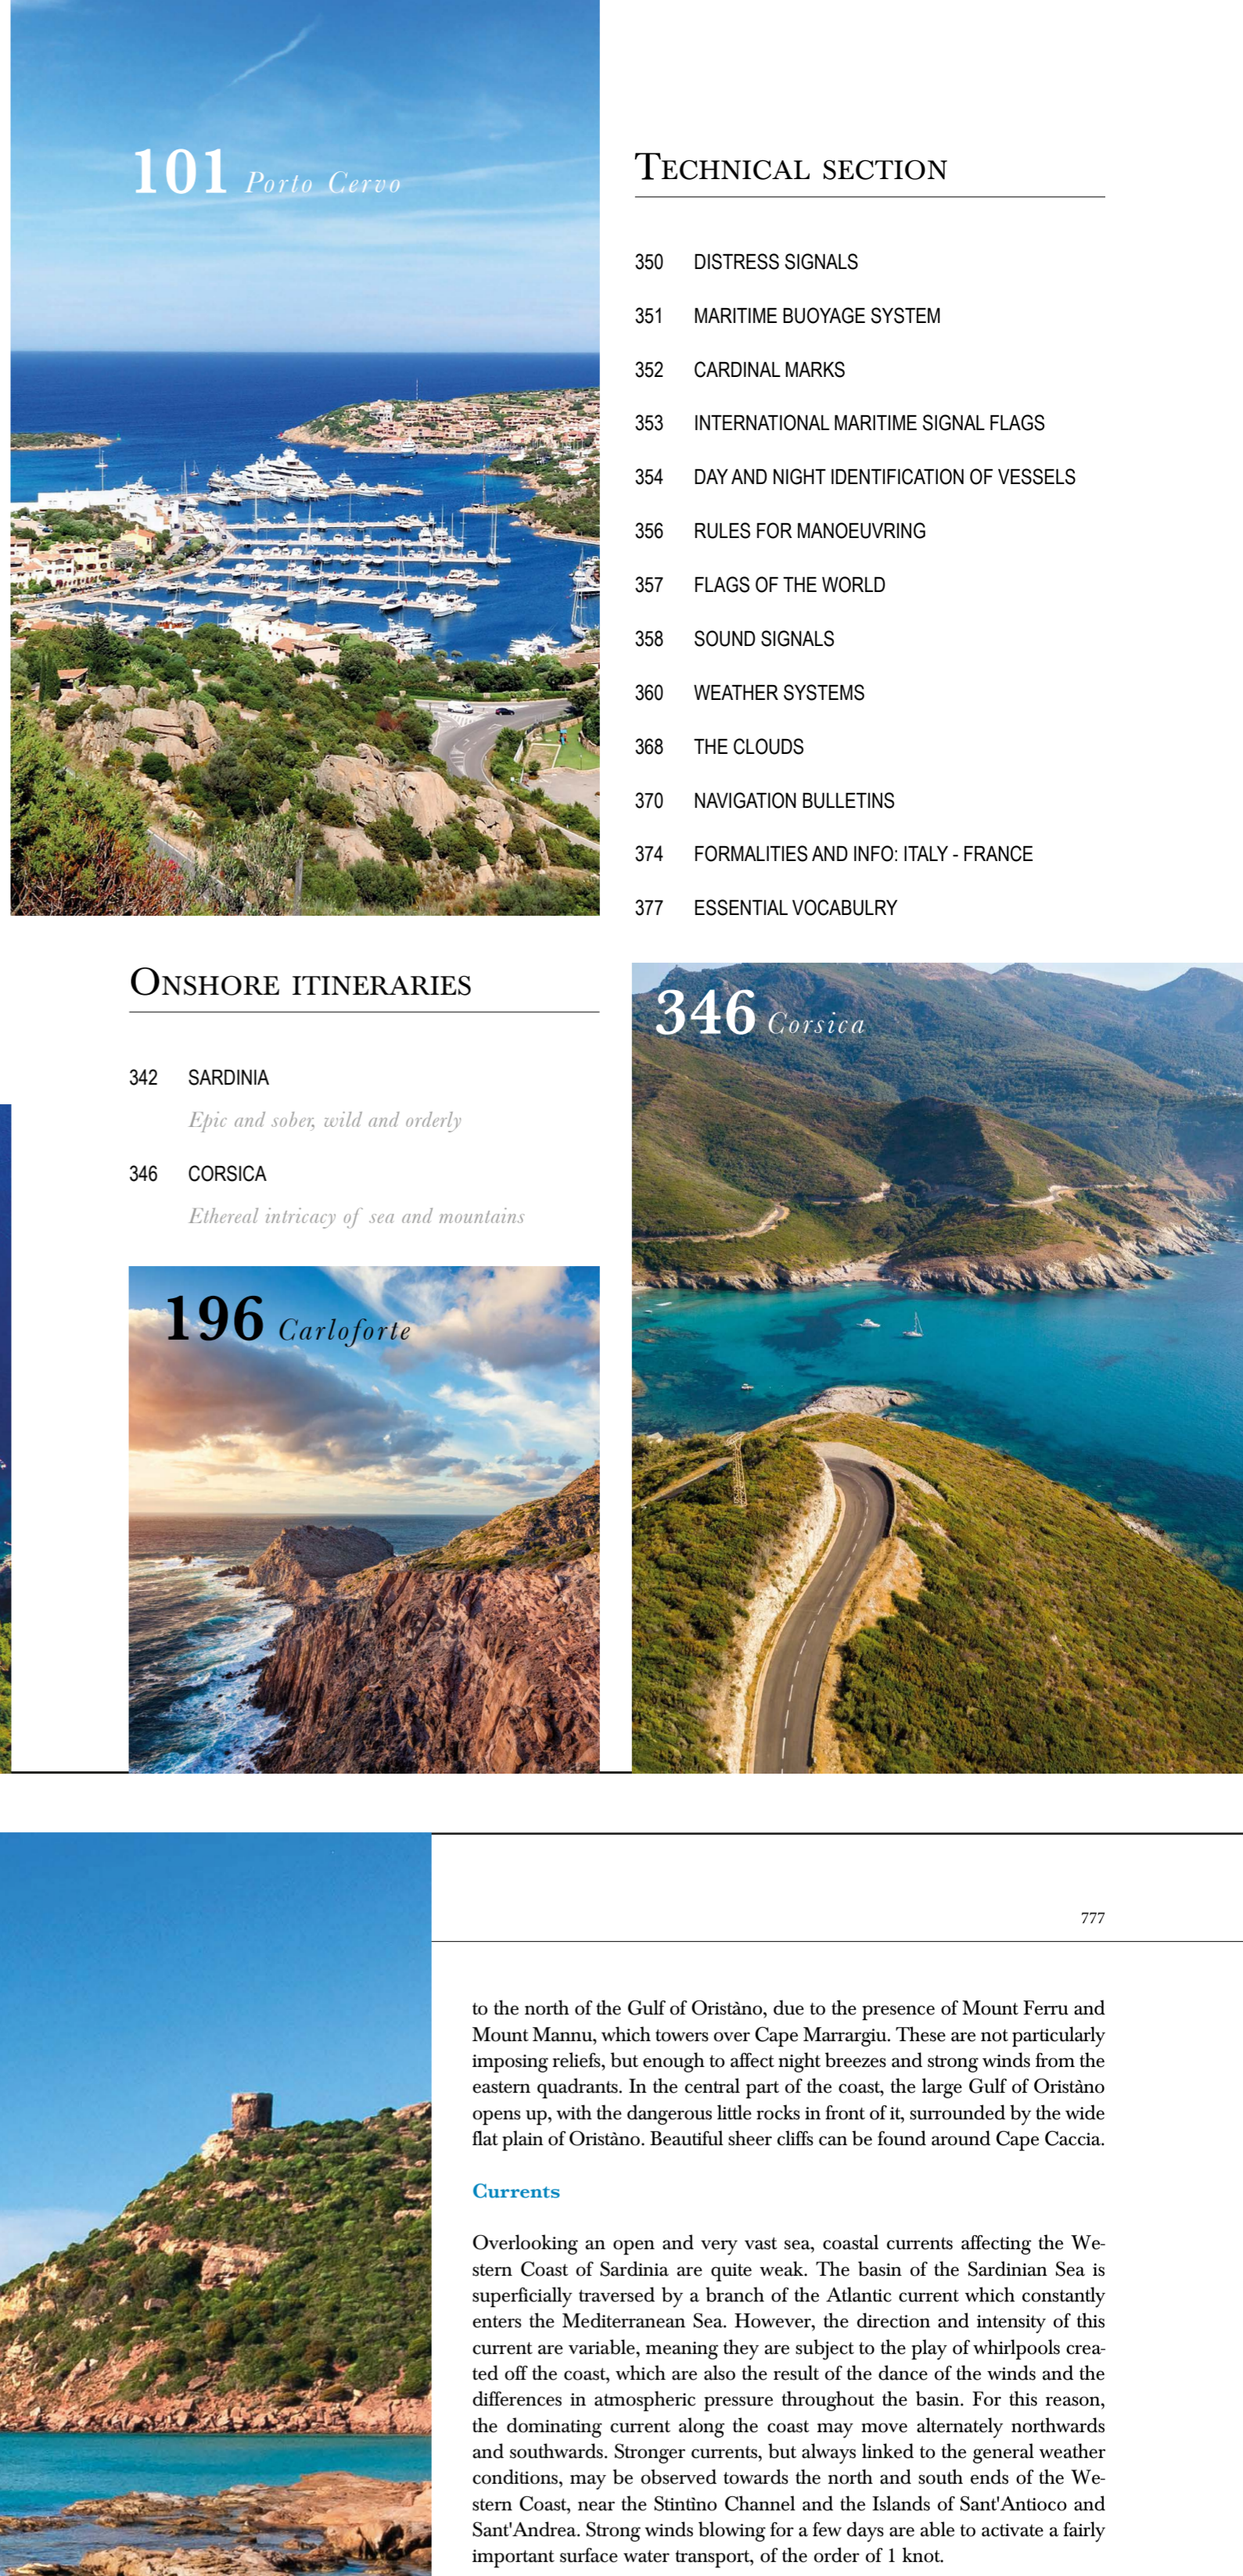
101 Porto Cervo

TECHNICAL SECTION

350 DISTRESS SIGNALS
351 MARITIME BUOYAGE SYSTEM
352 CARDINAL MARKS
353 INTERNATIONAL MARITIME SIGNAL FLAGS
354 DAY AND NIGHT IDENTIFICATION OF VESSELS
356 RULES FOR MANOEUVRING
357 FLAGS OF THE WORLD
358 SOUND SIGNALS
360 WEATHER SYSTEMS
368 THE CLOUDS
370 NAVIGATION BULLETINS
374 FORMALITIES AND INFO: ITALY - FRANCE
377 ESSENTIAL VOCABULRY

ONSHORE ITINERARIES

342 SARDINIA
Epic and sober, wild and orderly
346 CORSICA
Ethereal intricacy of sea and mountains

196 Carloforte

346 Corsica

777

to the north of the Gulf of Oristàno, due to the presence of Mount Ferru and Mount Mannu, which towers over Cape Marrargiu. These are not particularly imposing reliefs, but enough to affect night breezes and strong winds from the eastern quadrants. In the central part of the coast, the large Gulf of Oristàno opens up, with the dangerous little rocks in front of it, surrounded by the wide flat plain of Oristàno. Beautiful sheer cliffs can be found around Cape Caccia.

Currents

Overlooking an open and very vast sea, coastal currents affecting the Western Coast of Sardinia are quite weak. The basin of the Sardinian Sea is superficially traversed by a branch of the Atlantic current which constantly enters the Mediterranean Sea. However, the direction and intensity of this current are variable, meaning they are subject to the play of whirlpools created off the coast, which are also the result of the dance of the winds and the differences in atmospheric pressure throughout the basin. For this reason, the dominating current along the coast may move alternately northwards and southwards. Stronger currents, but always linked to the general weather conditions, may be observed towards the north and south ends of the Western Coast, near the Stintino Channel and the Islands of Sant'Antioco and Sant'Andrea. Strong winds blowing for a few days are able to activate a fairly important surface water transport, of the order of 1 knot.